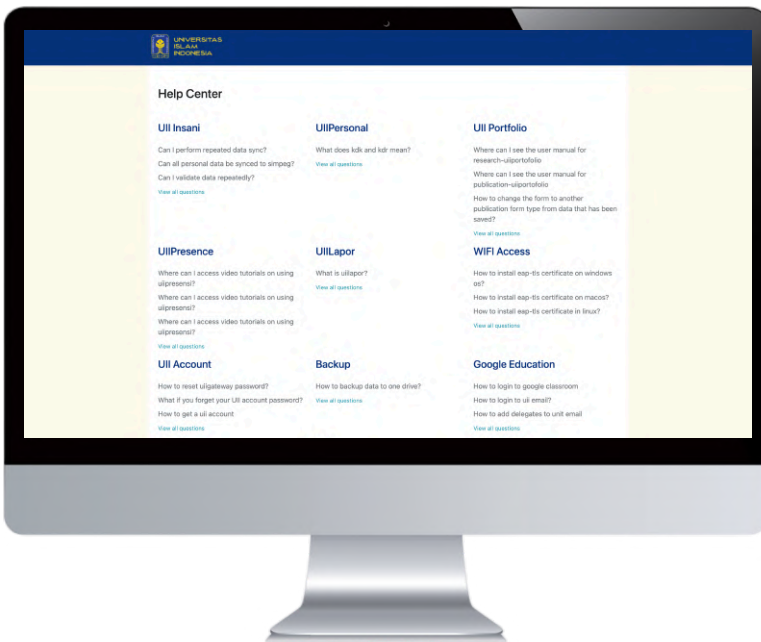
UNIVERSITAS ISLAM INDONESIA

Help Center

UII Insani

Can I perform repeated data sync?

Can all personal data be synced to simpeg?

Can I validate data repeatedly?

View all questions

UIIPersonal

What does kdk and kdr mean?

View all questions

UII Portfolio

Where can I see the user manual for research-uiiportofolio

Where can I see the user manual for publication-uiiportofolio

How to change the form to another publication form type from data that has been saved?

View all questions

UIIPresence

Where can I access video tutorials on using uiipresensi?

Where can I access video tutorials on using uiipresensi?

Where can I access video tutorials on using uiipresensi?

View all questions

UIILapor

What is uiilapor?

View all questions

WIFI Access

How to install eap-tls certificate on windows os?

How to install eap-tls certificate on macos?

How to install eap-tls certificate in linux?

View all questions

UII Account

How to reset uiigateway password?

What if you forget your UII account password?

How to get a uii account

View all questions

Backup

How to backup data to one drive?

View all questions

Google Education

How to login to google classroom

How to login to uii email?

How to add delegates to unit email

View all questions